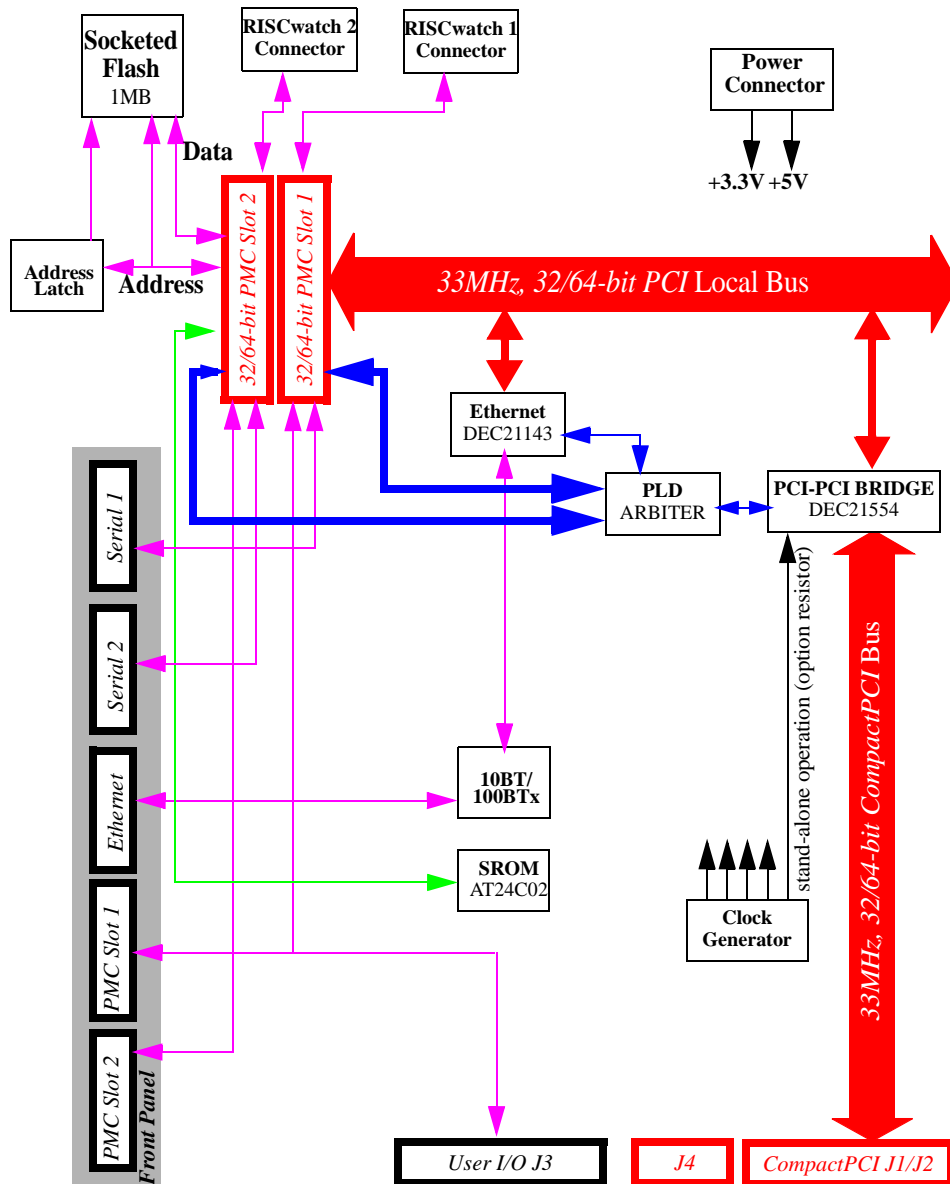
Socketed Flash 1MB

RISCwatch 2 Connector

RISCwatch 1 Connector

Power Connector

+3.3V +5V

Data

Address Latch

Address

32/64-bit PMC Slot 2

32/64-bit PMC Slot 1

33MHz, 32/64-bit PCI Local Bus

Ethernet DEC21143

PLD ARBITER

PCI-PCI BRIDGE DEC21554

Serial 1

Serial 2

Ethernet

PMC Slot 1

PMC Slot 2

Front Panel

10BT/ 100BTx

SROM AT24C02

stand-alone operation (option resistor)

Clock Generator

33MHz, 32/64-bit CompactPCI Bus

User I/O J3

J4

CompactPCI J1/J2